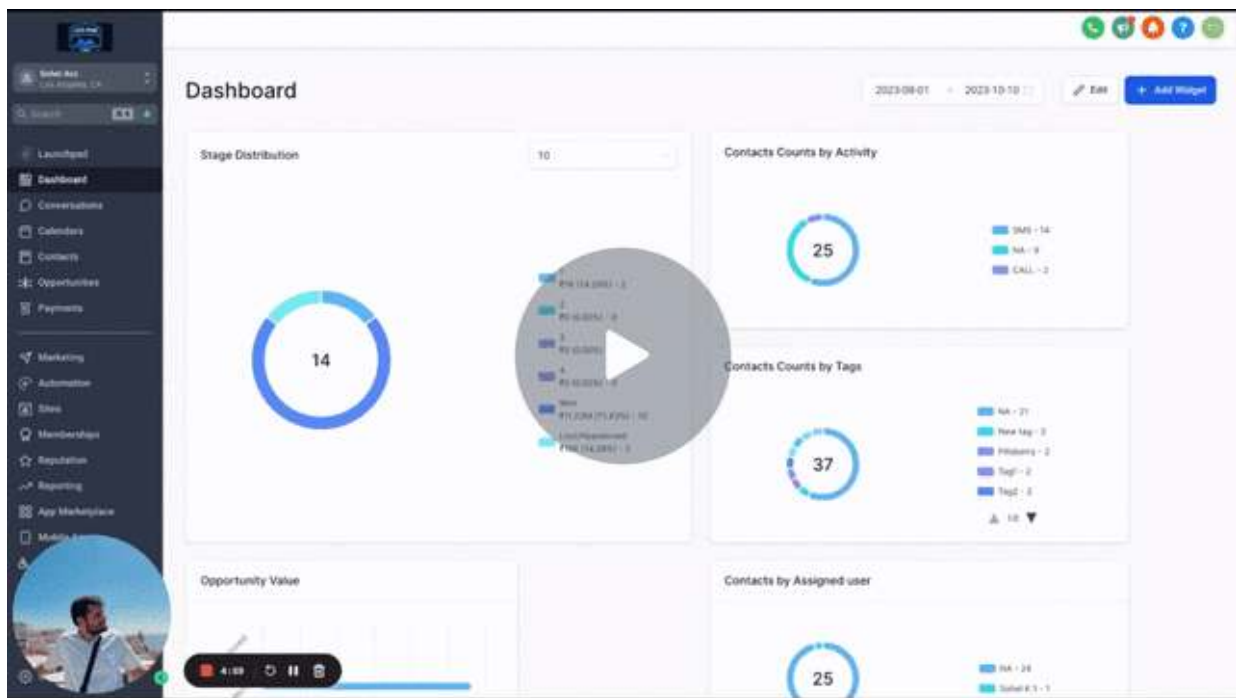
Sohel Acc
Los Angeles, CA

Search

Launchpad
Dashboard
Conversations
Calendars
Contacts
Opportunities
Payments
Marketing
Automation
Sites
Memberships
Reputation
Reporting
App Marketplace
Mobile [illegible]

Dashboard

2023-08-01 → 2023-10-10

Edit
+ Add Widget

Stage Distribution
10

14

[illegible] - 2
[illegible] - 0
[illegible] - 0
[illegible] - 0
Won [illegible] - 10
Lost/Abandoned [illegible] - 2

Contacts Counts by Activity

25

SMS - 14
NA - 9
CALL - 2

Contacts Counts by Tags

37

NA - 21
New tag - 3
Pitsberry - 2
Tag1 - 2
Tag2 - 2
10

Opportunity Value

Contacts by Assigned user

25

NA - 24
Sohel K 1 - 1

4:09